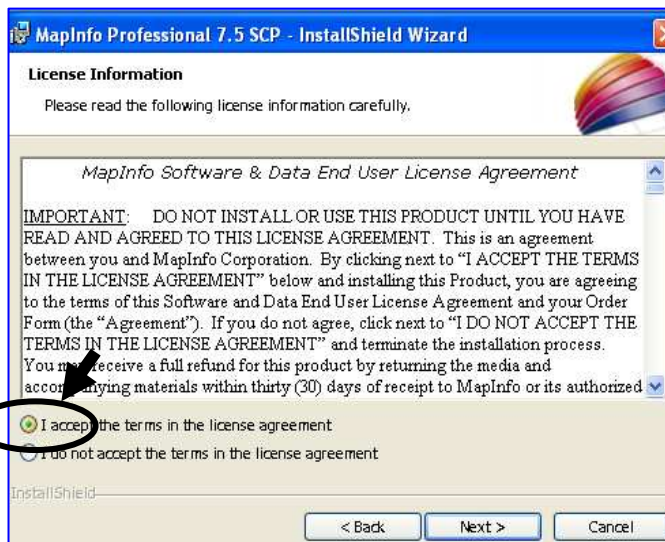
MapInfo Professional 7.5 SCP - InstallShield Wizard

License Information

Please read the following license information carefully.

MapInfo Software & Data End User License Agreement

IMPORTANT: DO NOT INSTALL OR USE THIS PRODUCT UNTIL YOU HAVE READ AND AGREED TO THIS LICENSE AGREEMENT. This is an agreement between you and MapInfo Corporation. By clicking next to "I ACCEPT THE TERMS IN THE LICENSE AGREEMENT" below and installing this Product, you are agreeing to the terms of this Software and Data End User License Agreement and your Order Form (the "Agreement"). If you do not agree, click next to "I DO NOT ACCEPT THE TERMS IN THE LICENSE AGREEMENT" and terminate the installation process. You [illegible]eceive a full refund for this product by returning the media and acco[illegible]nying materials within thirty (30) days of receipt to MapInfo or its authorized

I acce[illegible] the terms in the license agreement

I do not accept the terms in the license agreement

InstallShield

< Back

Next >

Cancel